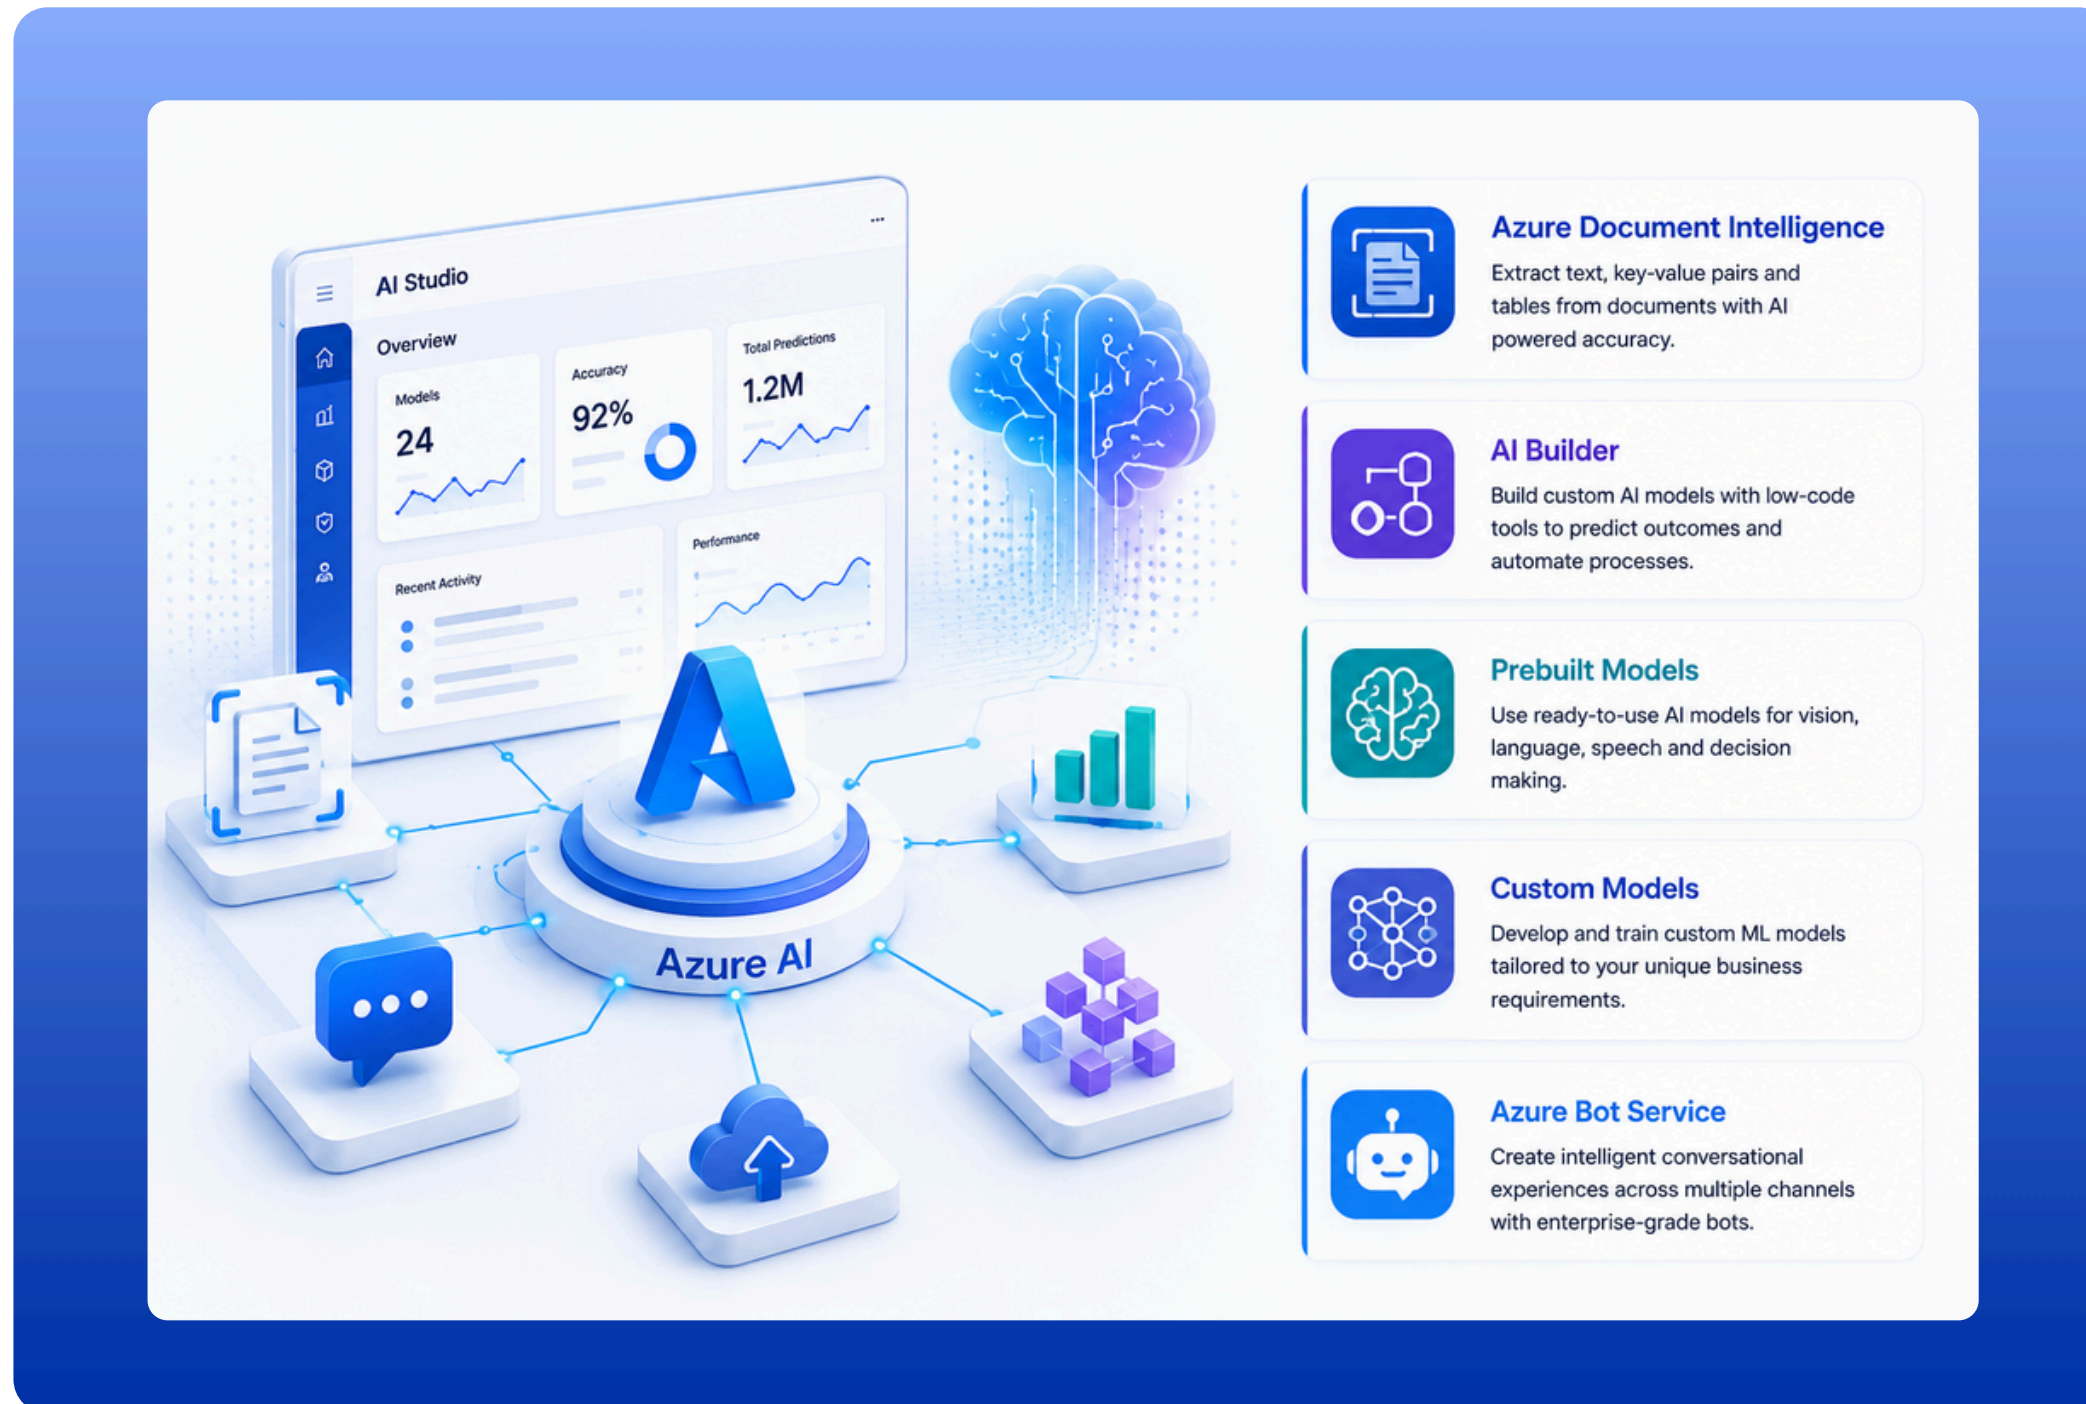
AI Studio

Overview

Models
24

Accuracy
92%

Total Predictions
1.2M

Recent Activity

Performance

Azure AI

Azure Document Intelligence
Extract text, key-value pairs and tables from documents with AI powered accuracy.

AI Builder
Build custom AI models with low-code tools to predict outcomes and automate processes.

Prebuilt Models
Use ready-to-use AI models for vision, language, speech and decision making.

Custom Models
Develop and train custom ML models tailored to your unique business requirements.

Azure Bot Service
Create intelligent conversational experiences across multiple channels with enterprise-grade bots.